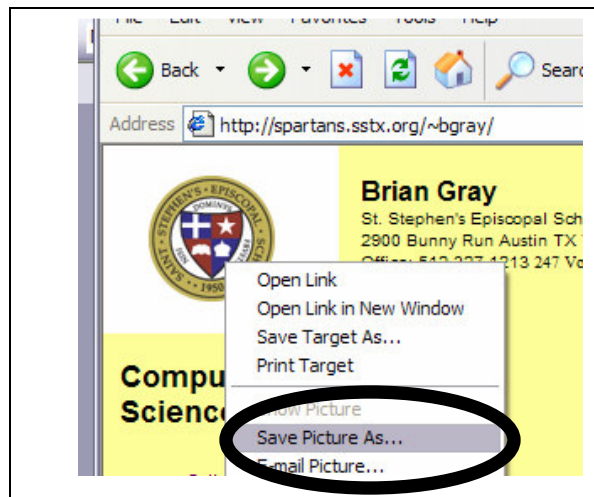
File Edit View Favorites Tools Help

Back

Searc

Address http://spartans.sstx.org/~bgray/

SAINT STEPHEN'S EPISCOPAL SCHOOL
DOMINUS
1950

Brian Gray
St. Stephen's Episcopal Sch
2900 Bunny Run Austin TX
Office: 512 327 1213 247 Vo

Open Link
Open Link in New Window
Save Target As...
Print Target

Show Picture
Save Picture As...
E-mail Picture...

Compu
Science